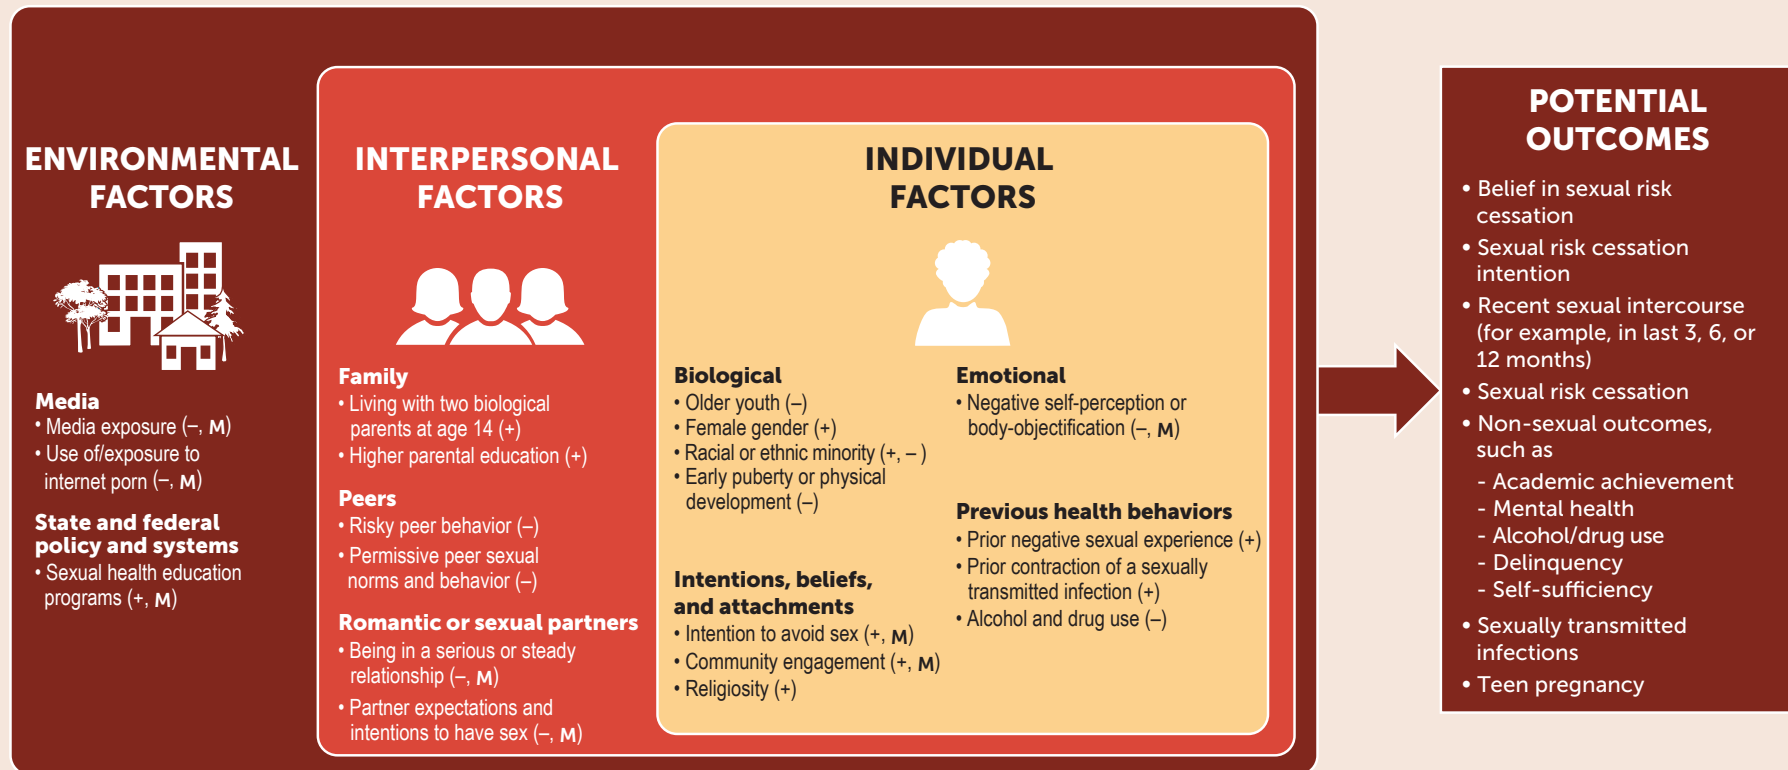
ENVIRONMENTAL FACTORS

Media
• Media exposure (–, M)
• Use of/exposure to internet porn (–, M)

State and federal policy and systems
• Sexual health education programs (+, M)

INTERPERSONAL FACTORS

Family
• Living with two biological parents at age 14 (+)
• Higher parental education (+)

Peers
• Risky peer behavior (–)
• Permissive peer sexual norms and behavior (–)

Romantic or sexual partners
• Being in a serious or steady relationship (–, M)
• Partner expectations and intentions to have sex (–, M)

INDIVIDUAL FACTORS

Biological
• Older youth (–)
• Female gender (+)
• Racial or ethnic minority (+, –)
• Early puberty or physical development (–)

Intentions, beliefs, and attachments
• Intention to avoid sex (+, M)
• Community engagement (+, M)
• Religiosity (+)

Emotional
• Negative self-perception or body-objectification (–, M)

Previous health behaviors
• Prior negative sexual experience (+)
• Prior contraction of a sexually transmitted infection (+)
• Alcohol and drug use (–)

POTENTIAL OUTCOMES
• Belief in sexual risk cessation
• Sexual risk cessation intention
• Recent sexual intercourse (for example, in last 3, 6, or 12 months)
• Sexual risk cessation
• Non-sexual outcomes, such as
- Academic achievement
- Mental health
- Alcohol/drug use
- Delinquency
- Self-sufficiency
• Sexually transmitted infections
• Teen pregnancy